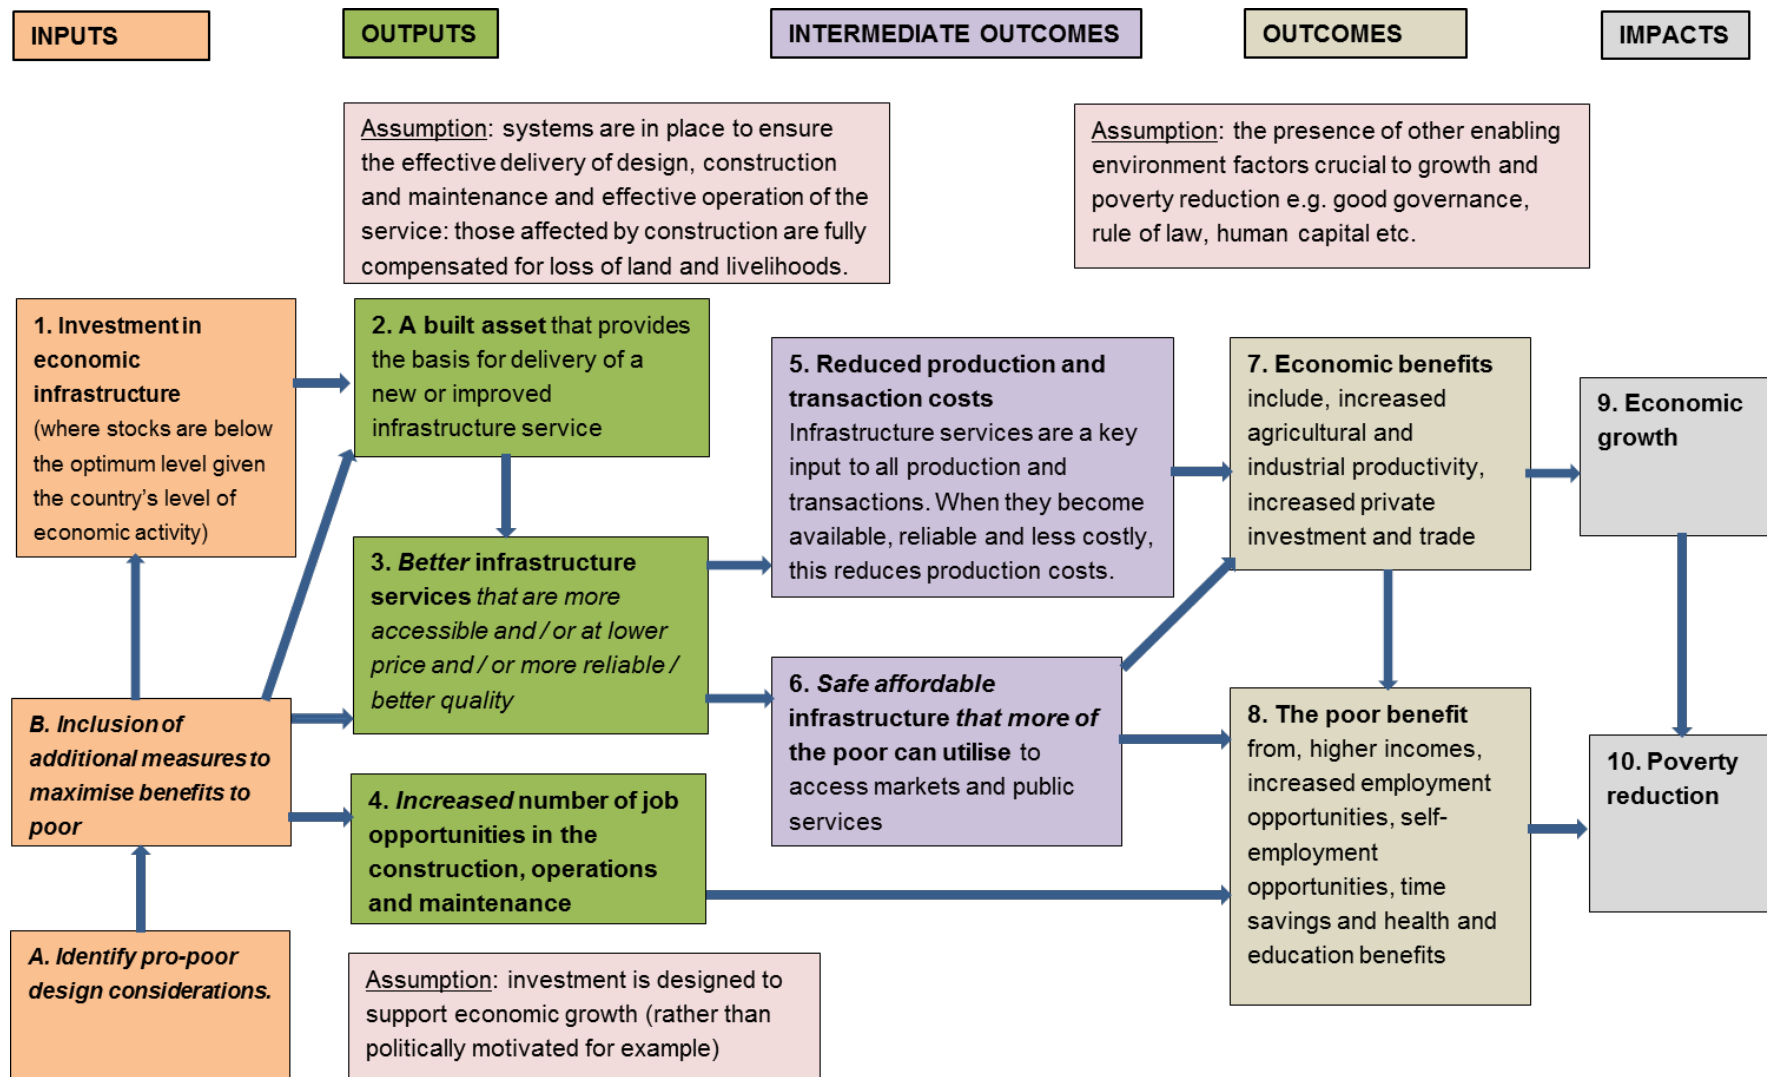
INPUTS

OUTPUTS

INTERMEDIATE OUTCOMES

OUTCOMES

IMPACTS

Assumption: systems are in place to ensure the effective delivery of design, construction and maintenance and effective operation of the service: those affected by construction are fully compensated for loss of land and livelihoods.

Assumption: the presence of other enabling environment factors crucial to growth and poverty reduction e.g. good governance, rule of law, human capital etc.

1. Investment in economic infrastructure (where stocks are below the optimum level given the country's level of economic activity)

2. A built asset that provides the basis for delivery of a new or improved infrastructure service

3. Better infrastructure services that are more accessible and / or at lower price and / or more reliable / better quality

4. Increased number of job opportunities in the construction, operations and maintenance

5. Reduced production and transaction costs Infrastructure services are a key input to all production and transactions. When they become available, reliable and less costly, this reduces production costs.

6. Safe affordable infrastructure that more of the poor can utilise to access markets and public services

7. Economic benefits include, increased agricultural and industrial productivity, increased private investment and trade

8. The poor benefit from, higher incomes, increased employment opportunities, self-employment opportunities, time savings and health and education benefits

9. Economic growth

10. Poverty reduction

B. Inclusion of additional measures to maximise benefits to poor

A. Identify pro-poor design considerations.

Assumption: investment is designed to support economic growth (rather than politically motivated for example)